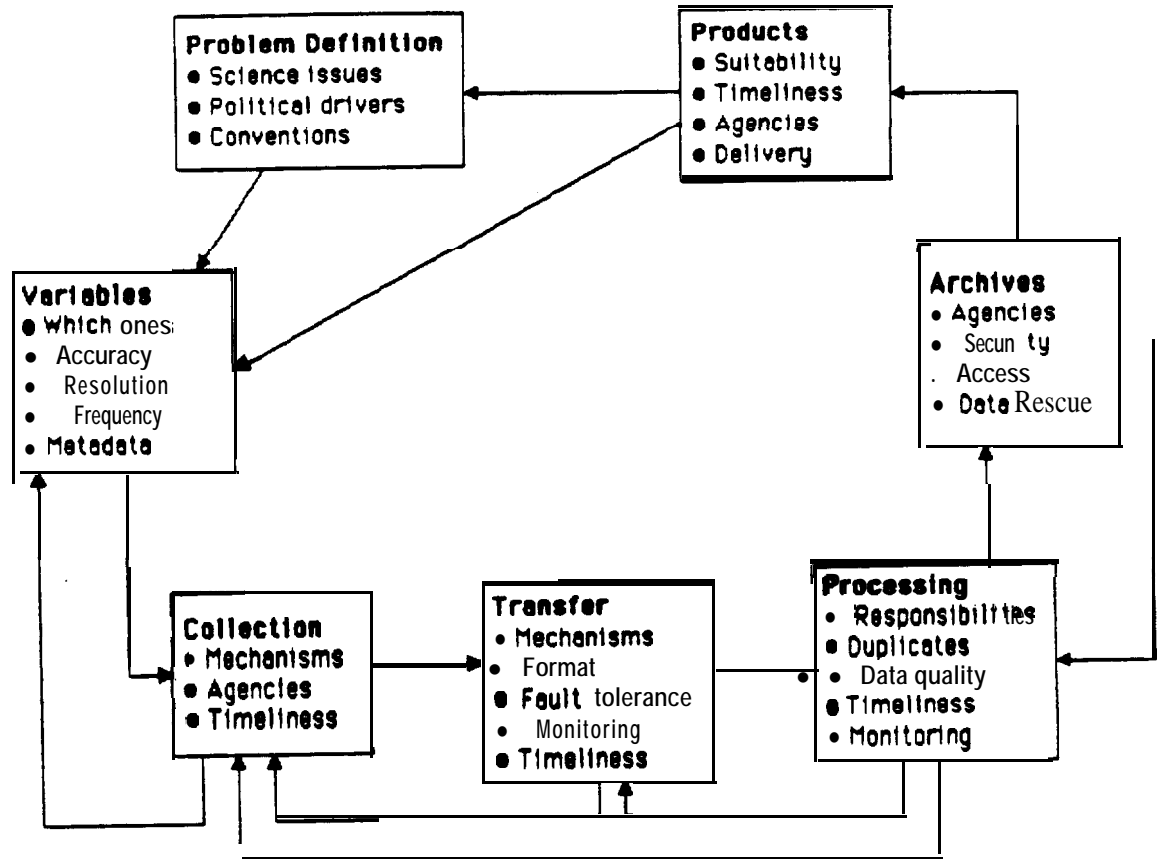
Problem Definition
• Science issues
• Political drivers
• Conventions

Products
• Suitability
• Timeliness
• Agencies
• Delivery

Variables
• Which ones:
• Accuracy
• Resolution
• Frequency
• Metadata

Archives
• Agencies
• Secun ty
. Access
• Data Rescue

Collection
• Mechanisms
• Agencies
• Timeliness

Transfer
• Mechanisms
• Format
• Fault tolerance
• Monitoring
• Timeliness

Processing
• Responsibilities
• Duplicates
• Data quality
• Timeliness
• Monitoring